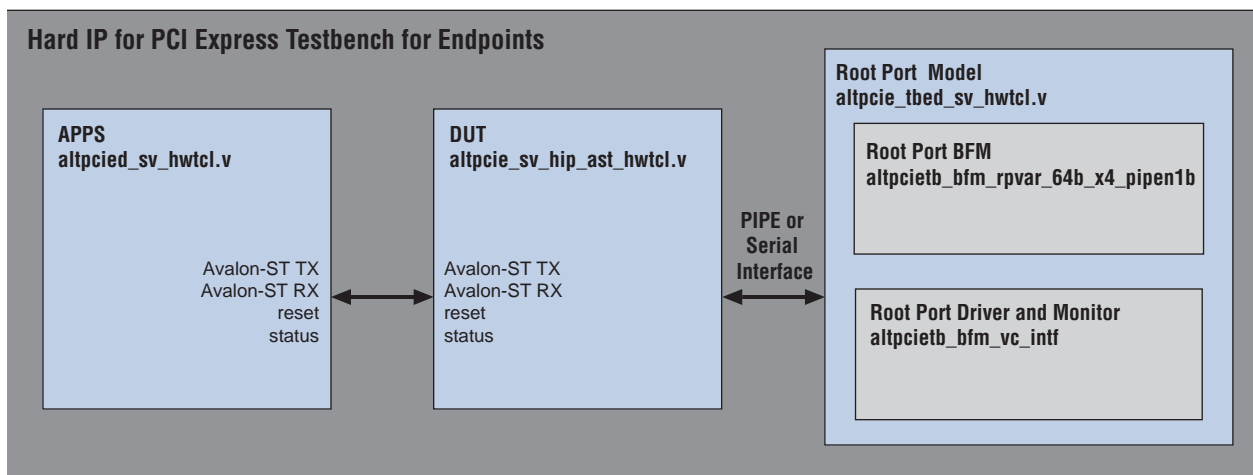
Hard IP for PCI Express Testbench for Endpoints

APPS
altpcied_sv_hwtcl.v

Avalon-ST TX
Avalon-ST RX
reset
status

DUT
altpcie_sv_hip_ast_hwtcl.v

Avalon-ST TX
Avalon-ST RX
reset
status

PIPE or Serial Interface

Root Port Model
altpcie_tbed_sv_hwtcl.v

Root Port BFM
altpcietb_bfm_rpvar_64b_x4_pipen1b

Root Port Driver and Monitor
altpcietb_bfm_vc_intf